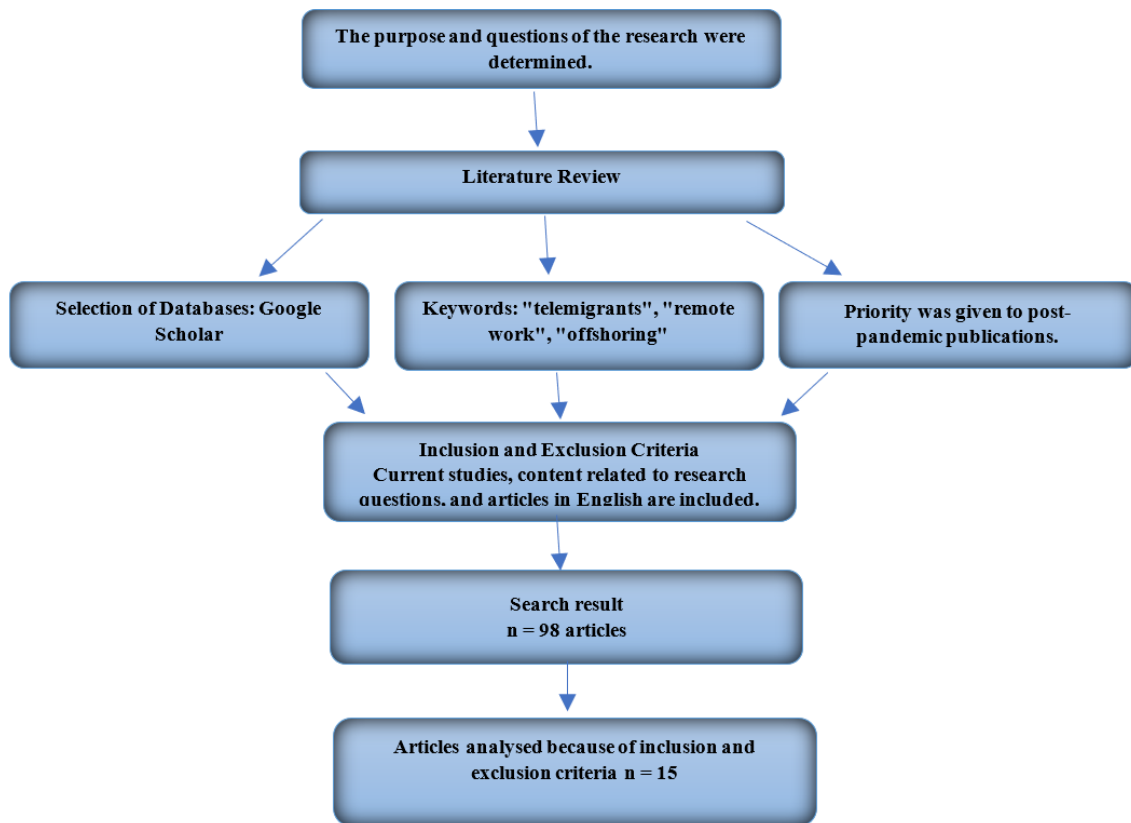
The purpose and questions of the research were determined.

Literature Review

Selection of Databases: Google Scholar

Keywords: "telemigrants", "remote work", "offshoring"

Priority was given to post-pandemic publications.

Inclusion and Exclusion Criteria
Current studies, content related to research questions, and articles in English are included.

Search result
n = 98 articles

Articles analysed because of inclusion and exclusion criteria n = 15